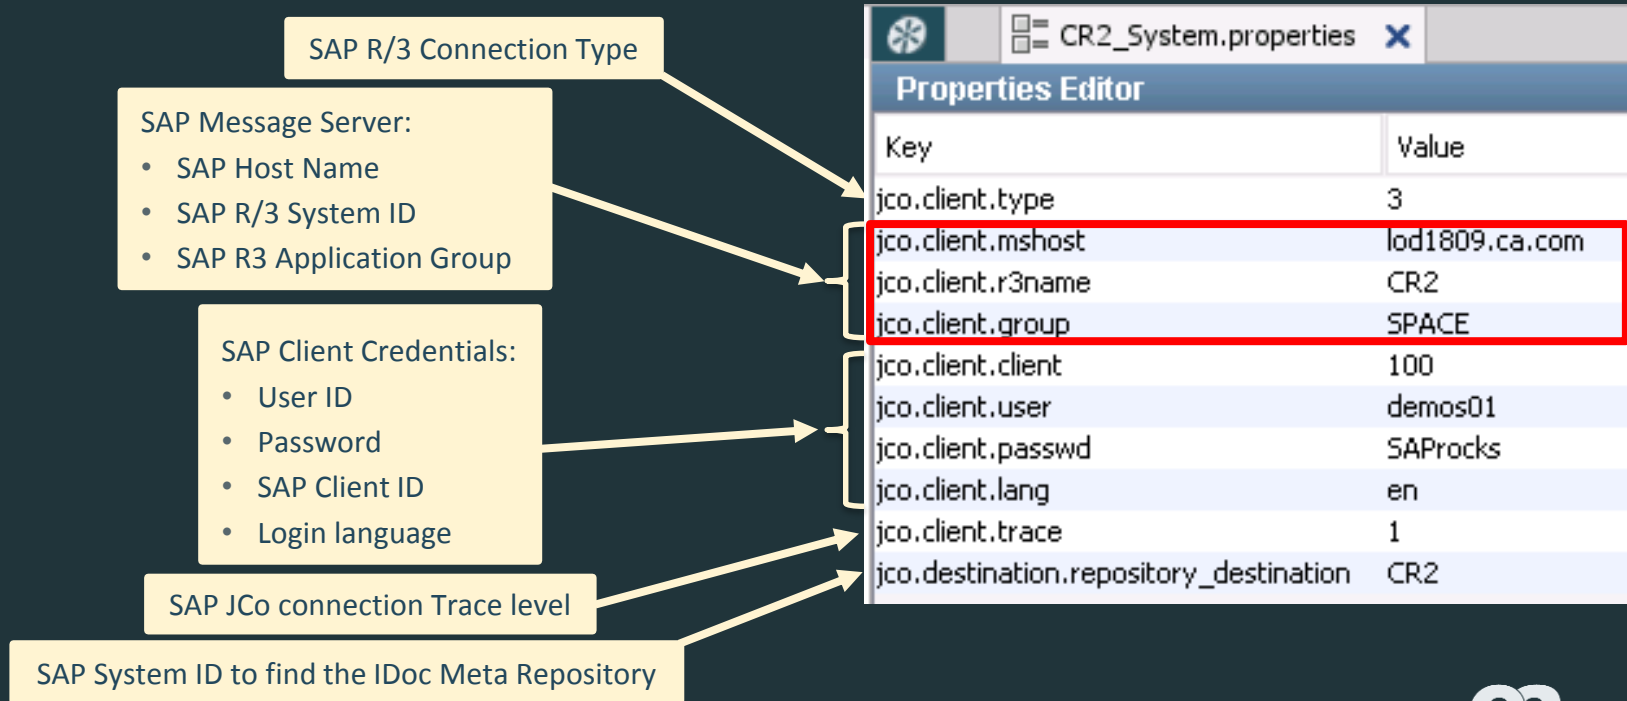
SAP R/3 Connection Type

SAP Message Server:
- SAP Host Name
- SAP R/3 System ID
- SAP R3 Application Group

SAP Client Credentials:
- User ID
- Password
- SAP Client ID
- Login language

SAP JCo connection Trace level

SAP System ID to find the IDoc Meta Repository

CR2_System.properties

Properties Editor

| Key | Value |
|---|---|
| jco.client.type | 3 |
| jco.client.mshost | lod1809.ca.com |
| jco.client.r3name | CR2 |
| jco.client.group | SPACE |
| jco.client.client | 100 |
| jco.client.user | demos01 |
| jco.client.passwd | SAProcks |
| jco.client.lang | en |
| jco.client.trace | 1 |
| jco.destination.repository_destination | CR2 |